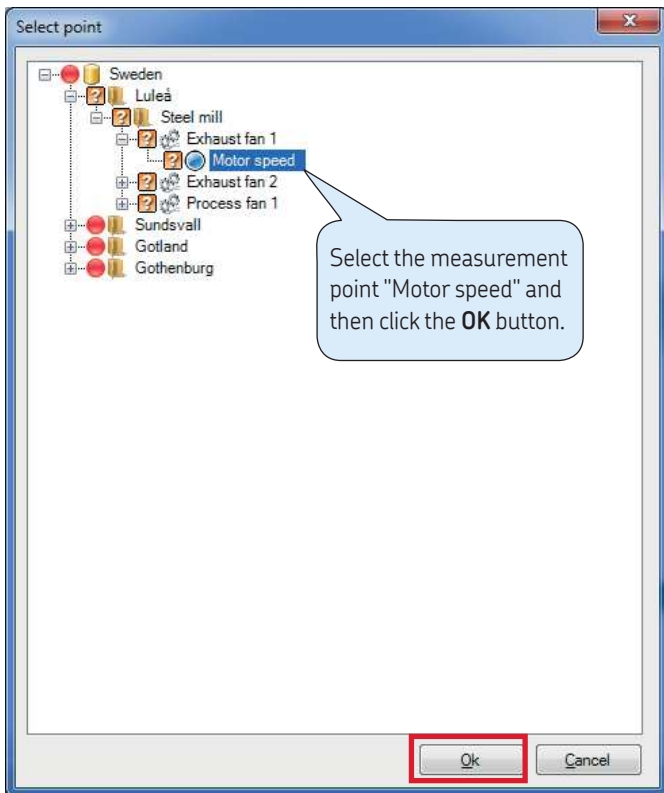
Select point

Sweden
Luleå
Steel mill
Exhaust fan 1
Motor speed
Exhaust fan 2
Process fan 1
Sundsvall
Gotland
Gothenburg

Select the measurement point "Motor speed" and then click the **OK** button.

Ok
Cancel